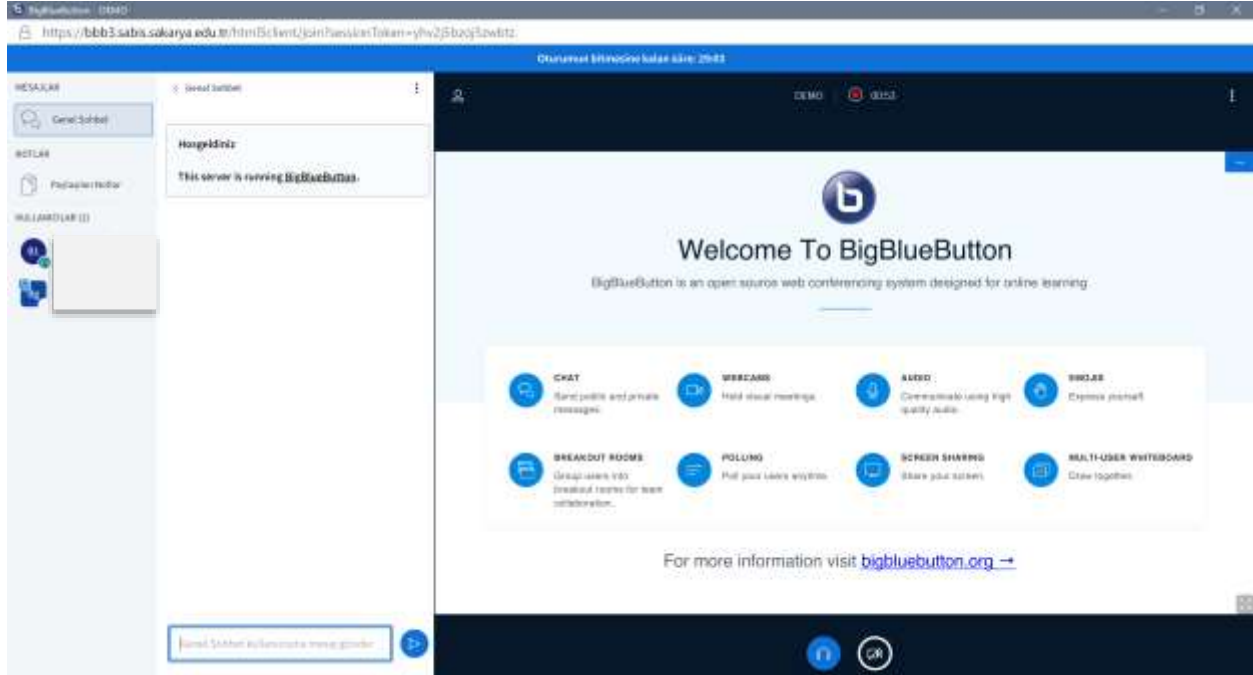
BigBlueButton - DEMO

https://bbb3.sabis.sakarya.edu.tr/html5client/join?sessionToken=yhv2j5bzoj5zwbtz

Oturumun bitmesine kalan süre: 29:03

MESAJLAR

Genel Sohbet

NOTLAR

Paylaşılan Notlar

KULLANICILAR (2)

< Genel Sohbet

Hoşgeldiniz

This server is running BigBlueButton.

Genel Sohbet Kullanıcısına mesaj gönder

DEMO

00:53

Welcome To BigBlueButton

BigBlueButton is an open source web conferencing system designed for online learning.

CHAT
Send public and private messages.

WEBCAMS
Hold visual meetings.

AUDIO
Communicate using high quality audio.

EMOJIS
Express yourself.

BREAKOUT ROOMS
Group users into breakout rooms for team collaboration.

POLLING
Poll your users anytime.

SCREEN SHARING
Share your screen.

MULTI-USER WHITEBOARD
Draw together.

For more information visit bigbluebutton.org →